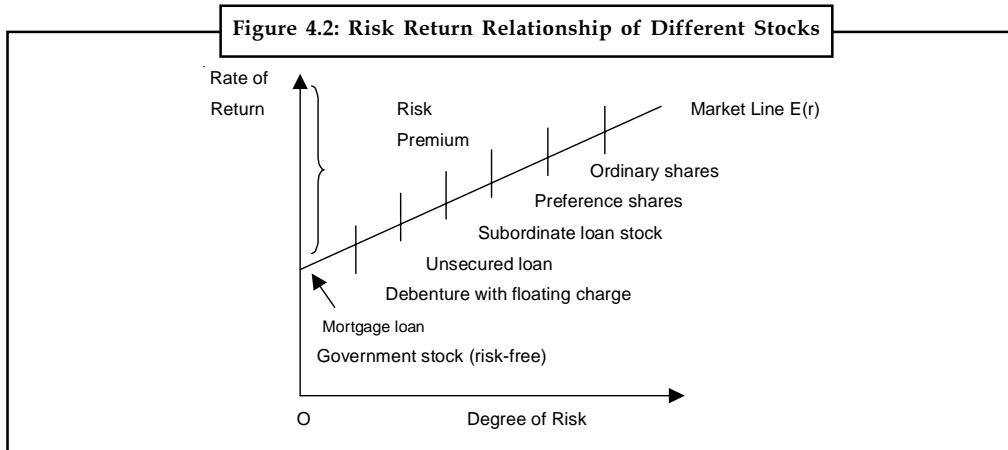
Figure 4.2: Risk Return Relationship of Different Stocks

Rate of Return

Risk Premium

Market Line E(r)

Ordinary shares

Preference shares

Subordinate loan stock

Unsecured loan

Debenture with floating charge

Mortgage loan

Government stock (risk-free)

O

Degree of Risk